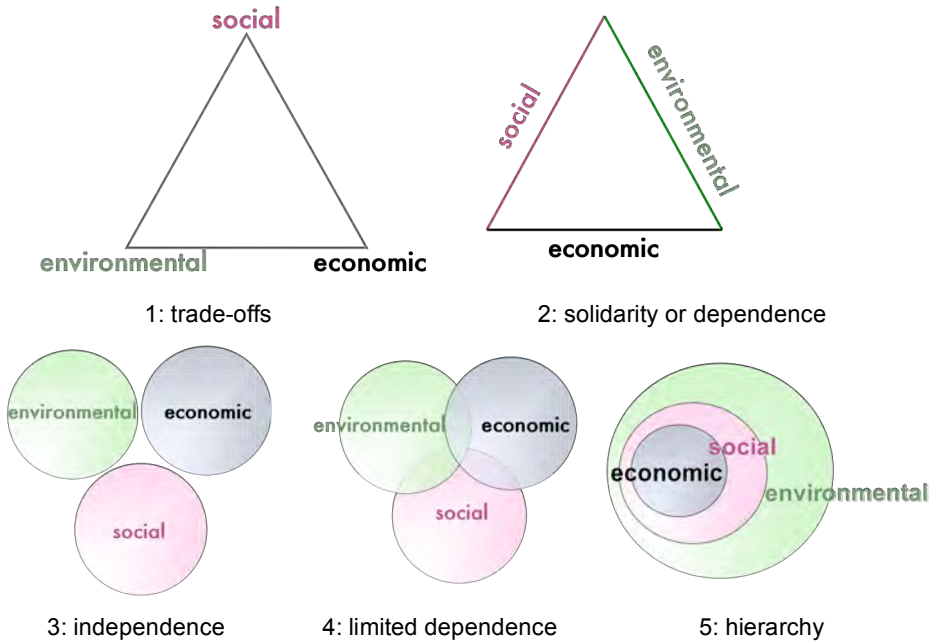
social

environmental

economic

1: trade-offs

social

environmental

economic

2: solidarity or dependence

environmental

economic

social

3: independence

environmental

economic

social

4: limited dependence

social

economic

environmental

5: hierarchy